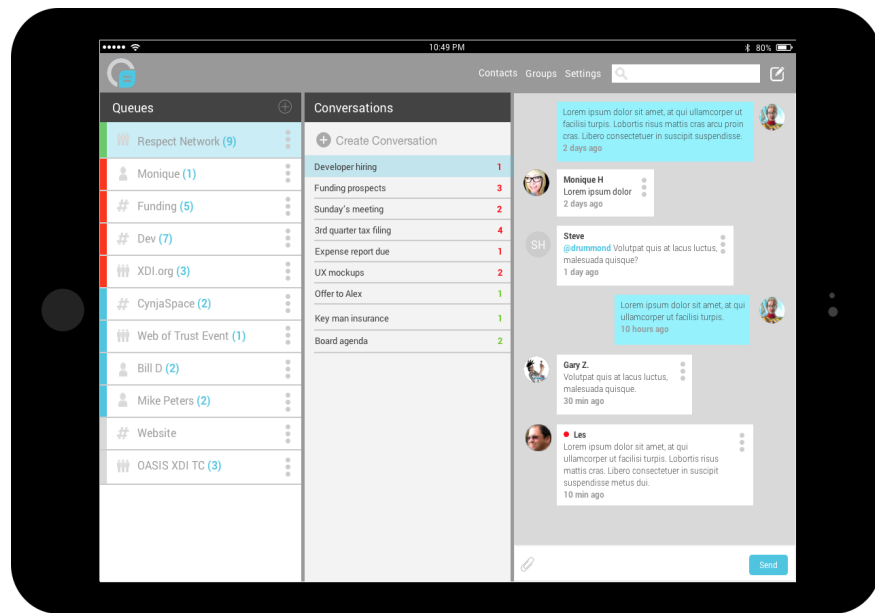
10:49 PM

80%

Contacts Groups Settings

Queues

Respect Network (9)

Monique (1)

Funding (5)

Dev (7)

XDI.org (3)

CynjaSpace (2)

Web of Trust Event (1)

Bill D (2)

Mike Peters (2)

Website

OASIS XDI TC (3)

Conversations

Create Conversation

| | |
|---|---|
| Developer hiring | 1 |
| Funding prospects | 3 |
| Sunday's meeting | 2 |
| 3rd quarter tax filing | 4 |
| Expense report due | 1 |
| UX mockups | 2 |
| Offer to Alex | 1 |
| Key man insurance | 1 |
| Board agenda | 2 |

Lorem ipsum dolor sit amet, at qui ullamcorper ut facilisi turpis. Lobortis risus mattis cras arcu proin cras. Libero consectetuer in suscipit suspendisse.
2 days ago

Monique H
Lorem ipsum dolor
2 days ago

SH
Steve
@drummond Volutpat quis at lacus luctus, malesuada quisque?
1 day ago

Lorem ipsum dolor sit amet, at qui ullamcorper ut facilisi turpis.
10 hours ago

Gary Z.
Volutpat quis at lacus luctus, malesuada quisque.
30 min ago

Les
Lorem ipsum dolor sit amet, at qui ullamcorper ut facilisi turpis. Lobortis risus mattis cras. Libero consectetuer in suscipit suspendisse metus dui.
10 min ago

Send